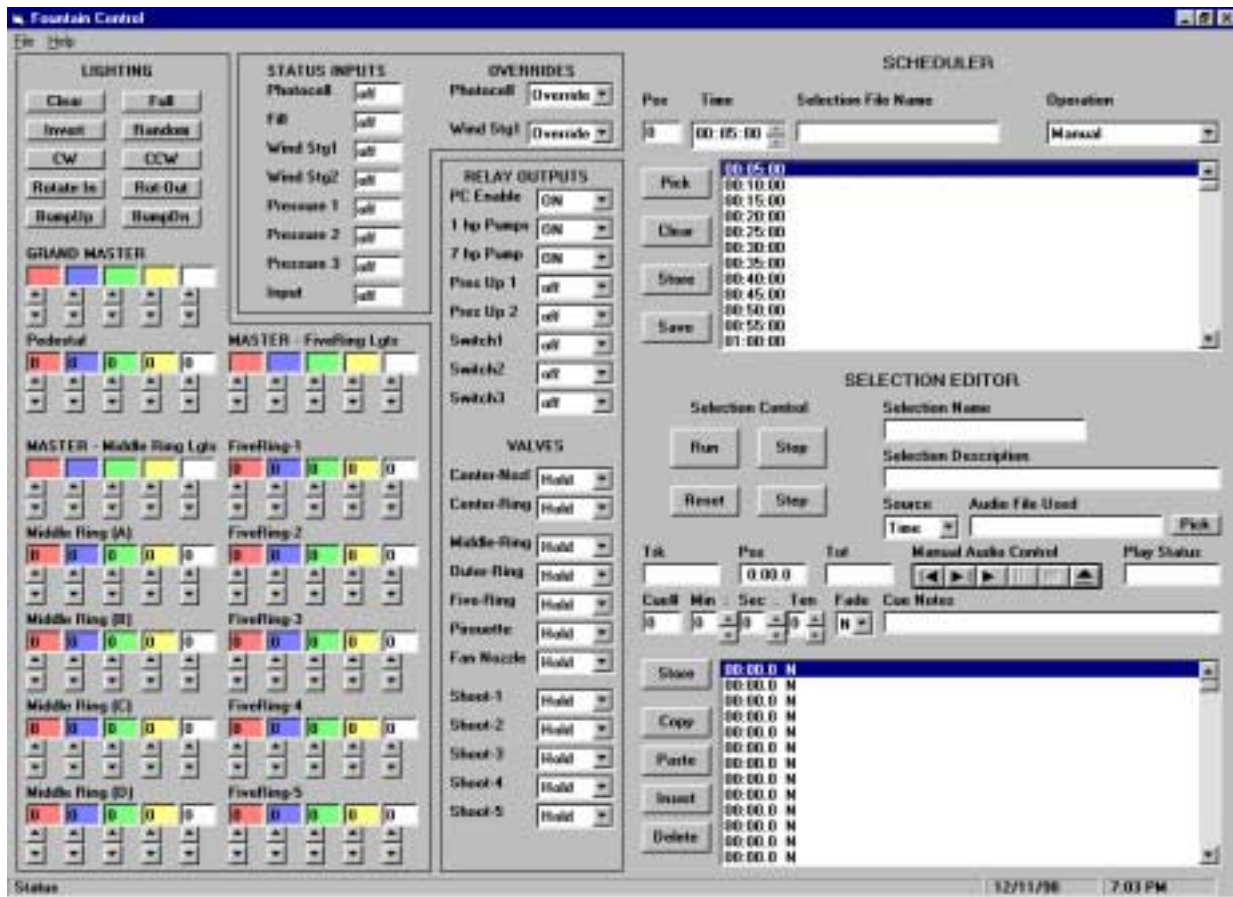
Fountain Control
File Help

LIGHTING
Clear Full
Invert Random
CW CCW
Rotate In Rot Out
BumpUp BumpDn

GRAND MASTER

Pedestal
0 0 0 0 0

MASTER - Middle Ring Lgts

Middle Ring (A)
0 0 0 0 0

Middle Ring (B)
0 0 0 0 0

Middle Ring (C)
0 0 0 0 0

Middle Ring (D)
0 0 0 0 0

STATUS INPUTS
Photocell off
Fill off
Wind Stg1 off
Wind Stg2 off
Pressure 1 off
Pressure 2 off
Pressure 3 off
Input off

OVERRIDES
Photocell Override
Wind Stg1 Override

MASTER - FiveRing Lgts

FiveRing-1
0 0 0 0 0

FiveRing-2
0 0 0 0 0

FiveRing-3
0 0 0 0 0

FiveRing-4
0 0 0 0 0

FiveRing-5
0 0 0 0 0

RELAY OUTPUTS
PC Enable ON
1 hp Pumps ON
7 hp Pump ON
Pres Up 1 off
Pres Up 2 off
Switch1 off
Switch2 off
Switch3 off

VALVES
Center-Nozl Hold
Center-Ring Hold
Middle-Ring Hold
Outer-Ring Hold
Five-Ring Hold
Pirouette Hold
Fan Nozzle Hold
Shoot-1 Hold
Shoot-2 Hold
Shoot-3 Hold
Shoot-4 Hold
Shoot-5 Hold

SCHEDULER
Pos Time Selection File Name Operation
0 00:05:00 Manual
Pick
Clear
Store
Save
00:05:00
00:10:00
00:15:00
00:20:00
00:25:00
00:30:00
00:35:00
00:40:00
00:45:00
00:50:00
00:55:00
01:00:00

SELECTION EDITOR
Selection Control
Run Stop
Reset Step
Selection Name
Selection Description
Source Audio File Used
Time Pick
Tsk Pos Tot Manual Audio Control Play Status
0:00.0
Cue# Min Sec Ten Fade Cue Notes
0 0 0 0 N
Store
Copy
Paste
Insert
Delete
00:00.0 N
00:00.0 N
00:00.0 N
00:00.0 N
00:00.0 N
00:00.0 N
00:00.0 N
00:00.0 N
00:00.0 N
00:00.0 N
00:00.0 N
00:00.0 N
00:00.0 N
00:00.0 N
00:00.0 N
00:00.0 N
00:00.0 N
00:00.0 N
00:00.0 N

Status 12/11/98 7:03 PM